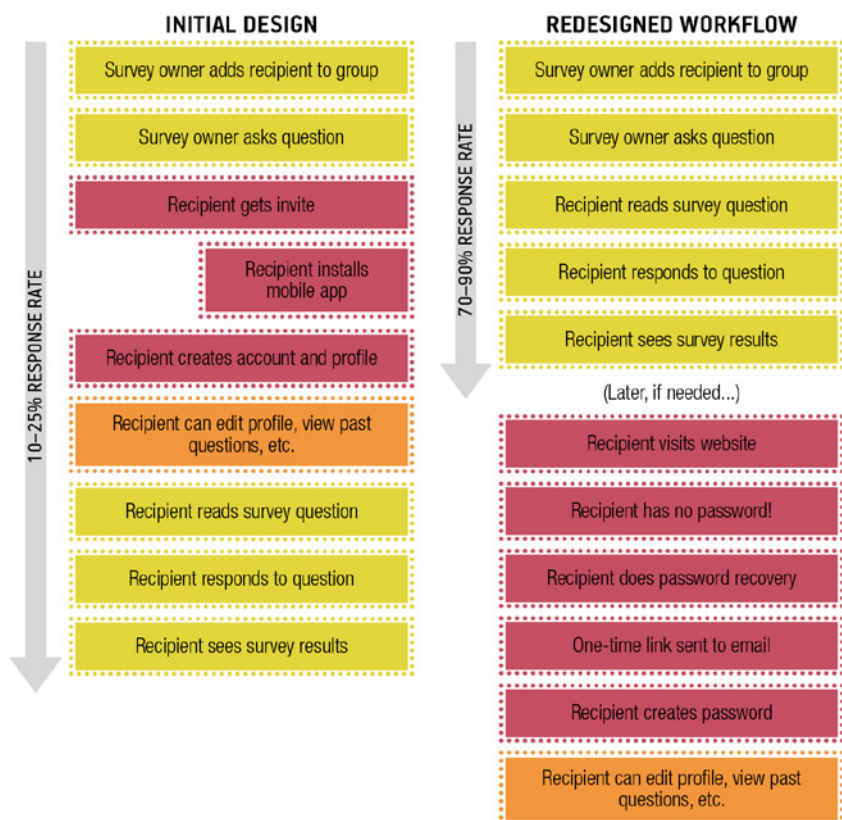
INITIAL DESIGN

10–25% RESPONSE RATE

Survey owner adds recipient to group

Survey owner asks question

Recipient gets invite

Recipient installs mobile app

Recipient creates account and profile

Recipient can edit profile, view past questions, etc.

Recipient reads survey question

Recipient responds to question

Recipient sees survey results

REDESIGNED WORKFLOW

70–90% RESPONSE RATE

Survey owner adds recipient to group

Survey owner asks question

Recipient reads survey question

Recipient responds to question

Recipient sees survey results

(Later, if needed...)

Recipient visits website

Recipient has no password!

Recipient does password recovery

One-time link sent to email

Recipient creates password

Recipient can edit profile, view past questions, etc.